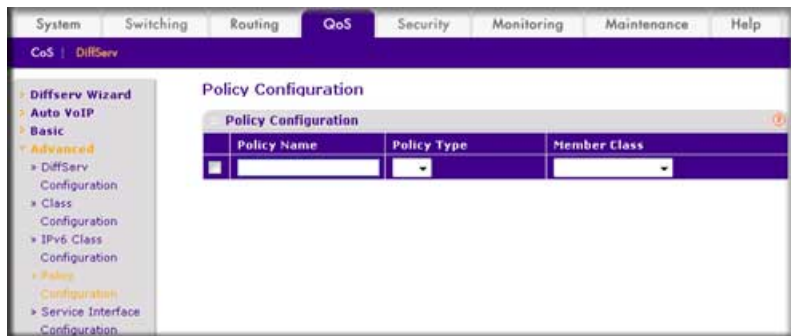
System | Switching | Routing | QoS | Security | Monitoring | Maintenance | Help

CoS | DiffServ

Diffserv Wizard
Auto VoIP
Basic
Advanced
» DiffServ Configuration
» Class Configuration
» IPv6 Class Configuration
» Policy Configuration
» Service Interface Configuration

Policy Configuration

Policy Configuration

| | Policy Name | Policy Type | Member Class |
|---|---|---|---|
| | | | |